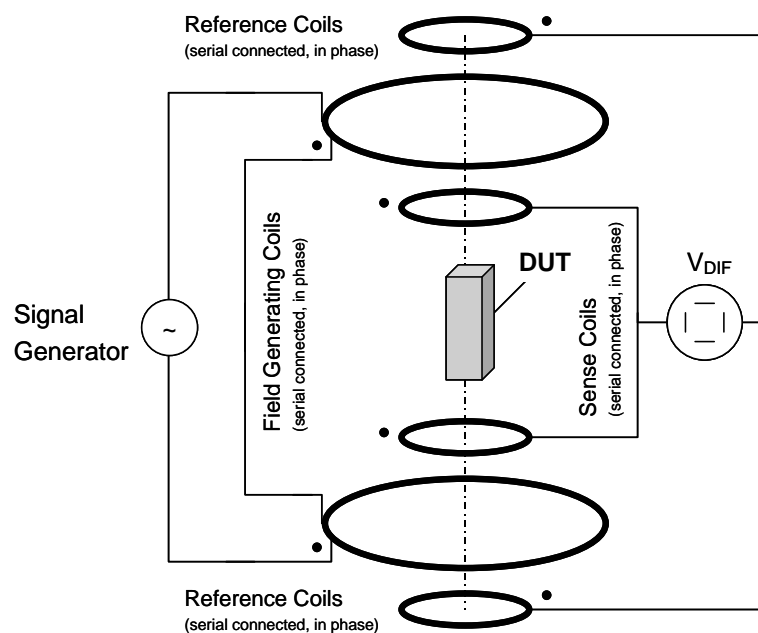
Reference Coils
(serial connected, in phase)

Signal Generator

~

Field Generating Coils
(serial connected, in phase)

DUT

Sense Coils
(serial connected, in phase)

$V_{DIF}$

Reference Coils
(serial connected, in phase)